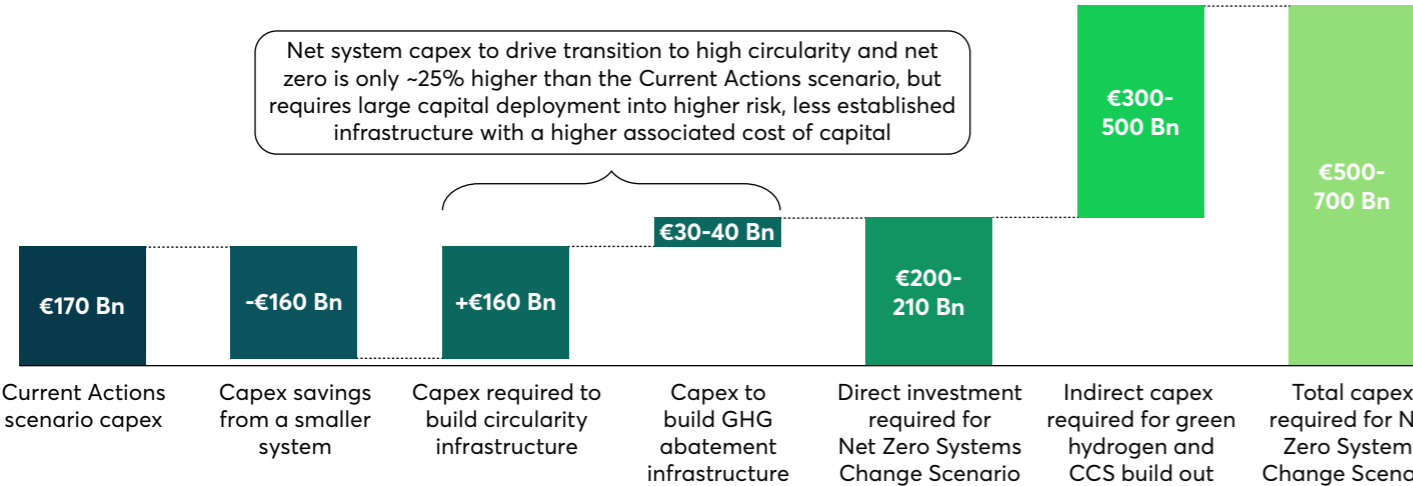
Net system capex to drive transition to high circularity and net zero is only ~25% higher than the Current Actions scenario, but requires large capital deployment into higher risk, less established infrastructure with a higher associated cost of capital

€170 Bn

-€160 Bn

+€160 Bn

€30-40 Bn

€200-210 Bn

€300-500 Bn

€500-700 Bn

Current Actions scenario capex

Capex savings from a smaller system

Capex required to build circularity infrastructure

Capex to build GHG abatement infrastructure

Direct investment required for Net Zero Systems Change Scenario

Indirect capex required for green hydrogen and CCS build out

Total capex required for N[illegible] Zero System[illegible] Change Scena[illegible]